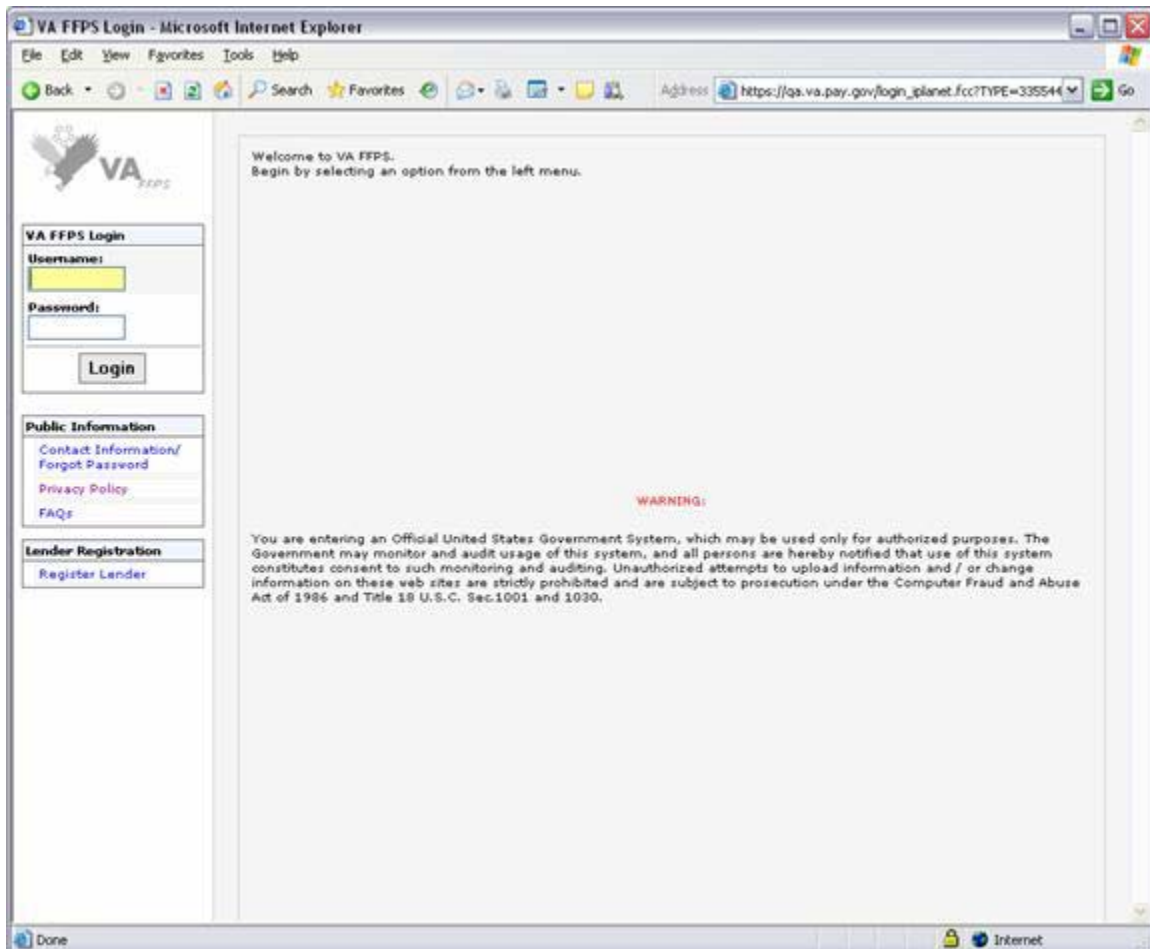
VA FFPS Login - Microsoft Internet Explorer

File Edit View Favorites Tools Help

Back Search Favorites Address https://qa.va.pay.gov/login_iplanet.fcc?TYPE=335544 Go

VA FFPS

VA FFPS Login
Username:
Password:
Login

Public Information
Contact Information/ Forgot Password
Privacy Policy
FAQs

Lender Registration
Register Lender

Welcome to VA FFPS.
Begin by selecting an option from the left menu.

WARNING:

You are entering an Official United States Government System, which may be used only for authorized purposes. The Government may monitor and audit usage of this system, and all persons are hereby notified that use of this system constitutes consent to such monitoring and auditing. Unauthorized attempts to upload information and / or change information on these web sites are strictly prohibited and are subject to prosecution under the Computer Fraud and Abuse Act of 1986 and Title 18 U.S.C. Sec.1001 and 1030.

Done

Internet